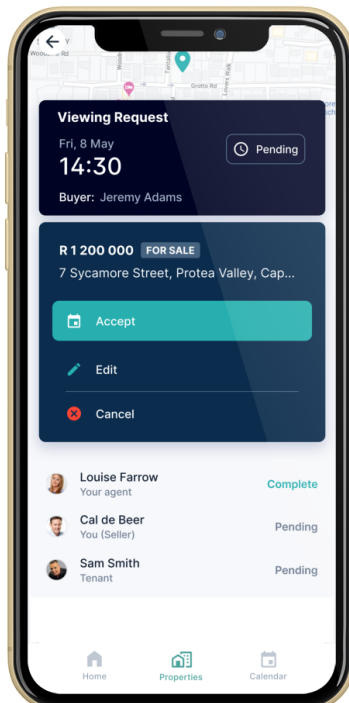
Woodstock Rd

Grotto Rd

Viewing Request

Fri, 8 May

14:30

Pending

Buyer: Jeremy Adams

R 1 200 000 FOR SALE

7 Sycamore Street, Protea Valley, Cap...

Accept

Edit

Cancel

Louise Farrow
Your agent
Complete

Cal de Beer
You (Seller)
Pending

Sam Smith
Tenant
Pending

Home

Properties

Calendar